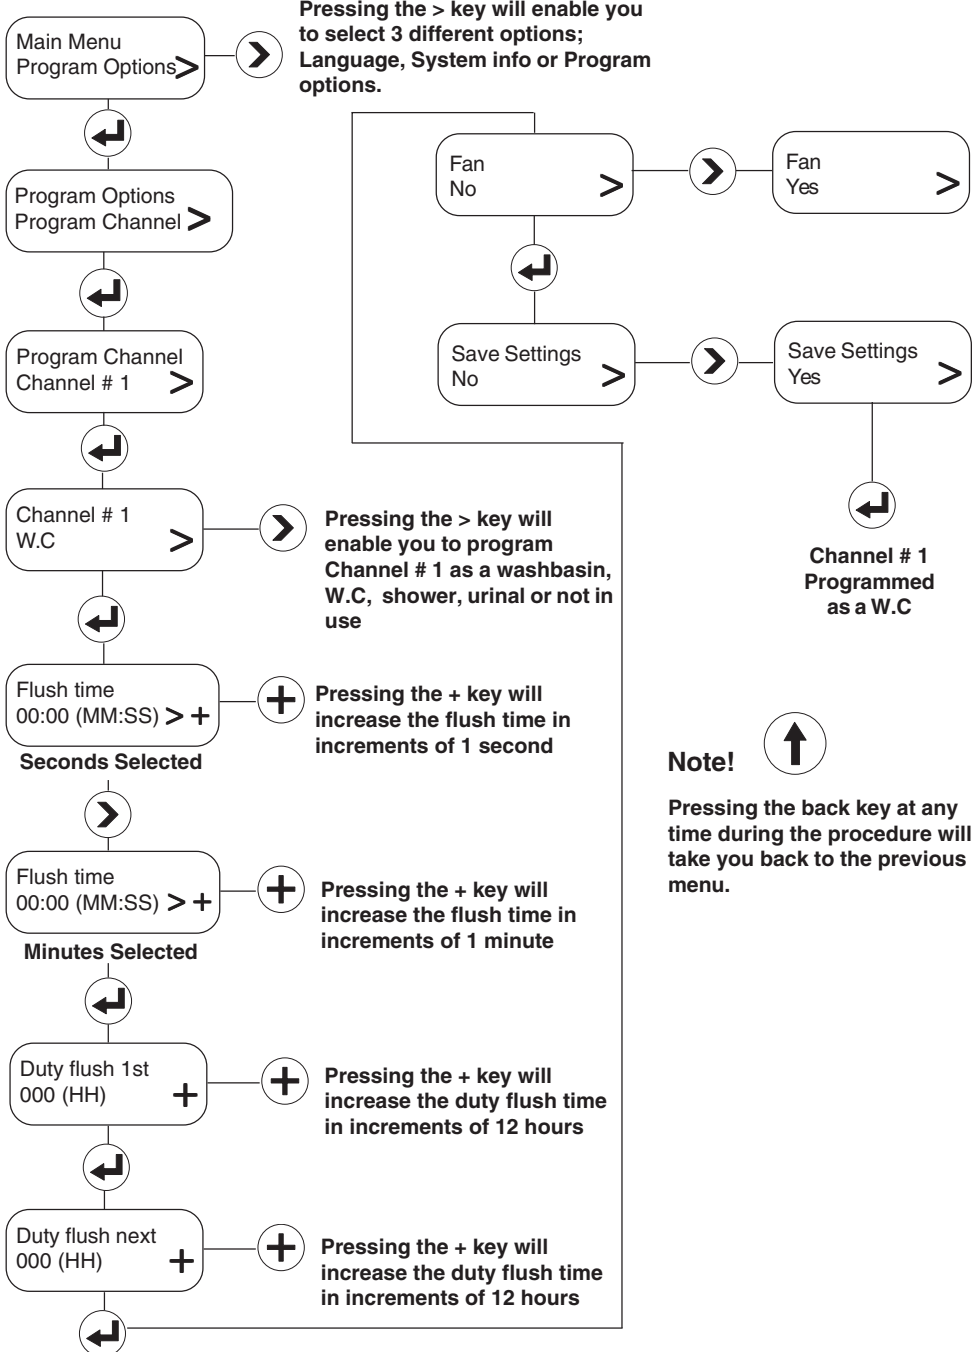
Main Menu
Program Options >

Pressing the > key will enable you to select 3 different options; Language, System info or Program options.

Program Options
Program Channel >

Program Channel
Channel # 1 >

Channel # 1
W.C >

Pressing the > key will enable you to program Channel # 1 as a washbasin, W.C, shower, urinal or not in use

Flush time
00:00 (MM:SS) > +

Pressing the + key will increase the flush time in increments of 1 second

Seconds Selected

Flush time
00:00 (MM:SS) > +

Pressing the + key will increase the flush time in increments of 1 minute

Minutes Selected

Duty flush 1st
000 (HH) +

Pressing the + key will increase the duty flush time in increments of 12 hours

Duty flush next
000 (HH) +

Pressing the + key will increase the duty flush time in increments of 12 hours

Fan
No >

Fan
Yes >

Save Settings
No >

Save Settings
Yes >

Channel # 1
Programmed
as a W.C

Note!

Pressing the back key at any time during the procedure will take you back to the previous menu.